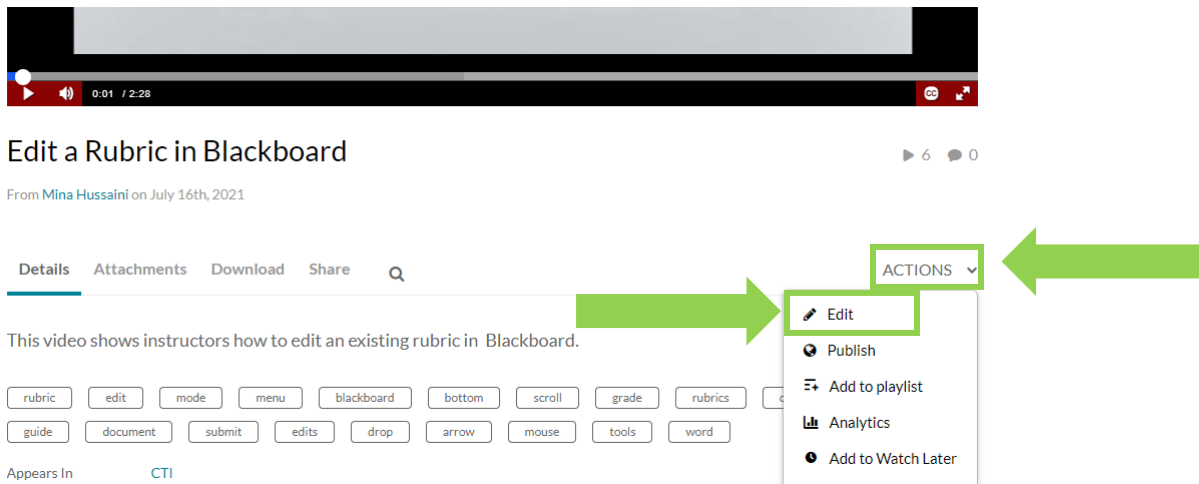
0:01 / 2:28

Edit a Rubric in Blackboard

6 0

From Mina Hussaini on July 16th, 2021

Details Attachments Download Share

ACTIONS

Edit
Publish
Add to playlist
Analytics
Add to Watch Later

This video shows instructors how to edit an existing rubric in Blackboard.

rubric edit mode menu blackboard bottom scroll grade rubrics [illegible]
guide document submit edits drop arrow mouse tools word

Appears In CTI